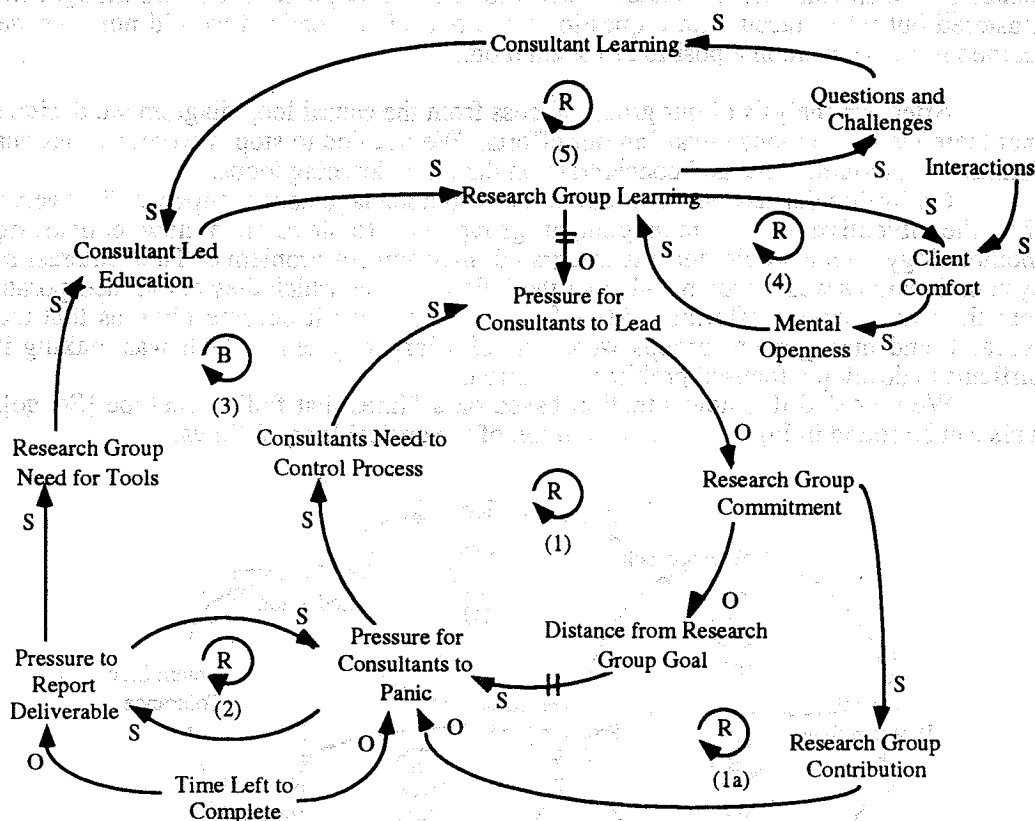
S

Consultant Learning

Questions and Challenges

R

(5)

S

S

Research Group Learning

S

Interactions

S

Consultant Led Education

O

S

R

(4)

S

Client Comfort

S

Pressure for Consultants to Lead

S

Mental Openness

S

S

B

(3)

Research Group Need for Tools

Consultants Need to Control Process

O

R

(1)

Research Group Commitment

S

S

O

S

S

Distance from Research Group Goal

Pressure to Report Deliverable

R

(2)

Pressure for Consultants to Panic

S

S

S

O

O

R

(1a)

Research Group Contribution

O

Time Left to Complete